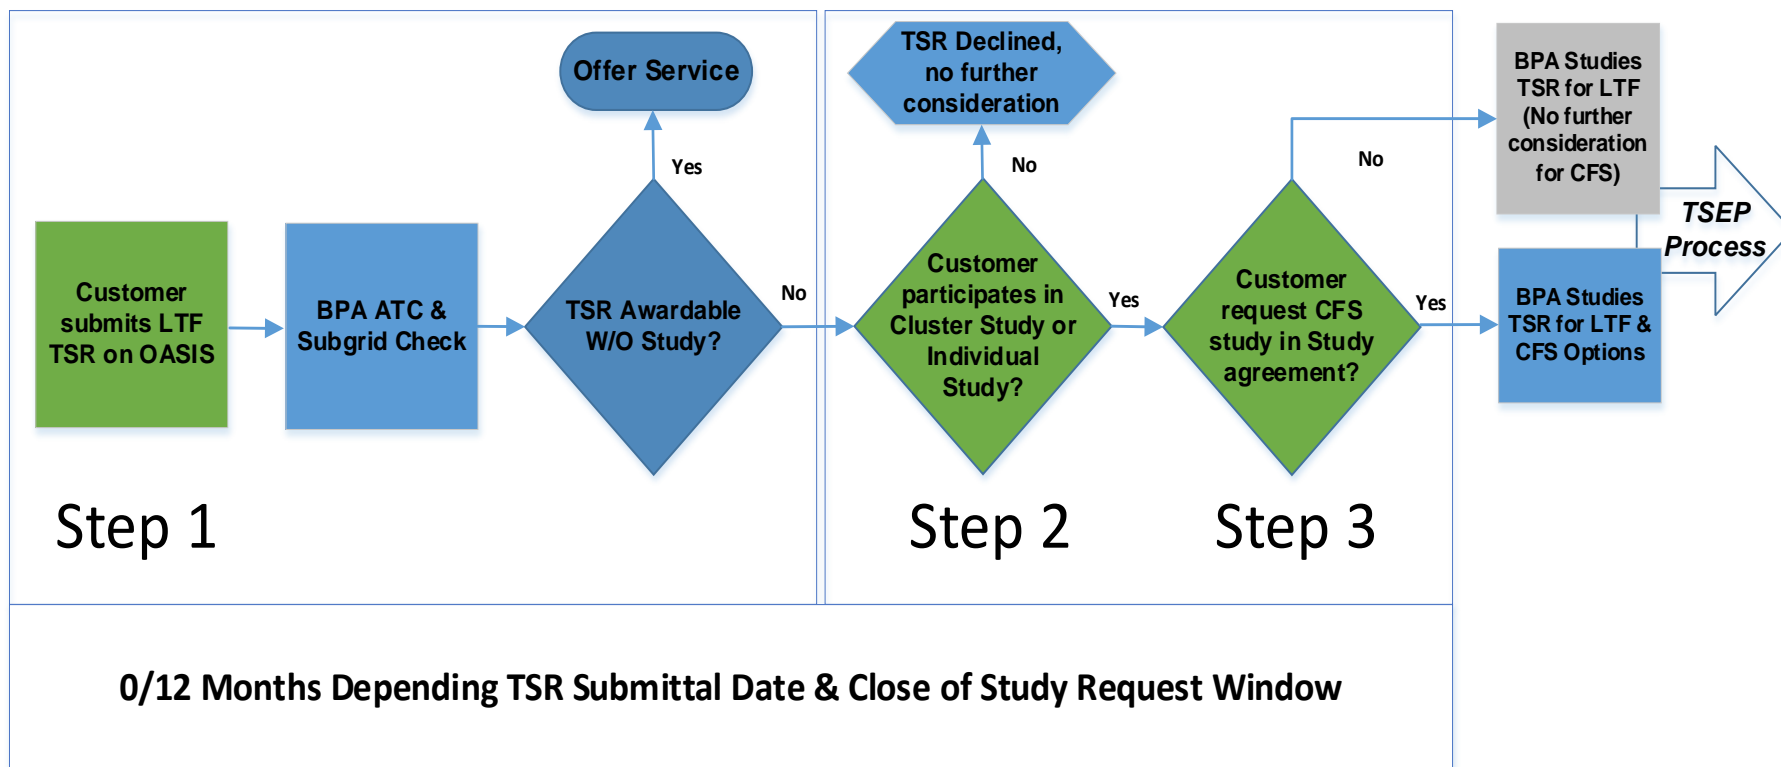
Offer Service

Yes

Customer submits LTF TSR on OASIS

BPA ATC & Subgrid Check

TSR Awardable W/O Study?

No

TSR Declined, no further consideration

No

Customer participates in Cluster Study or Individual Study?

Yes

No

Customer request CFS study in Study agreement?

Yes

BPA Studies TSR for LTF (No further consideration for CFS)

TSEP Process

BPA Studies TSR for LTF & CFS Options

Step 1

Step 2

Step 3

0/12 Months Depending TSR Submittal Date & Close of Study Request Window